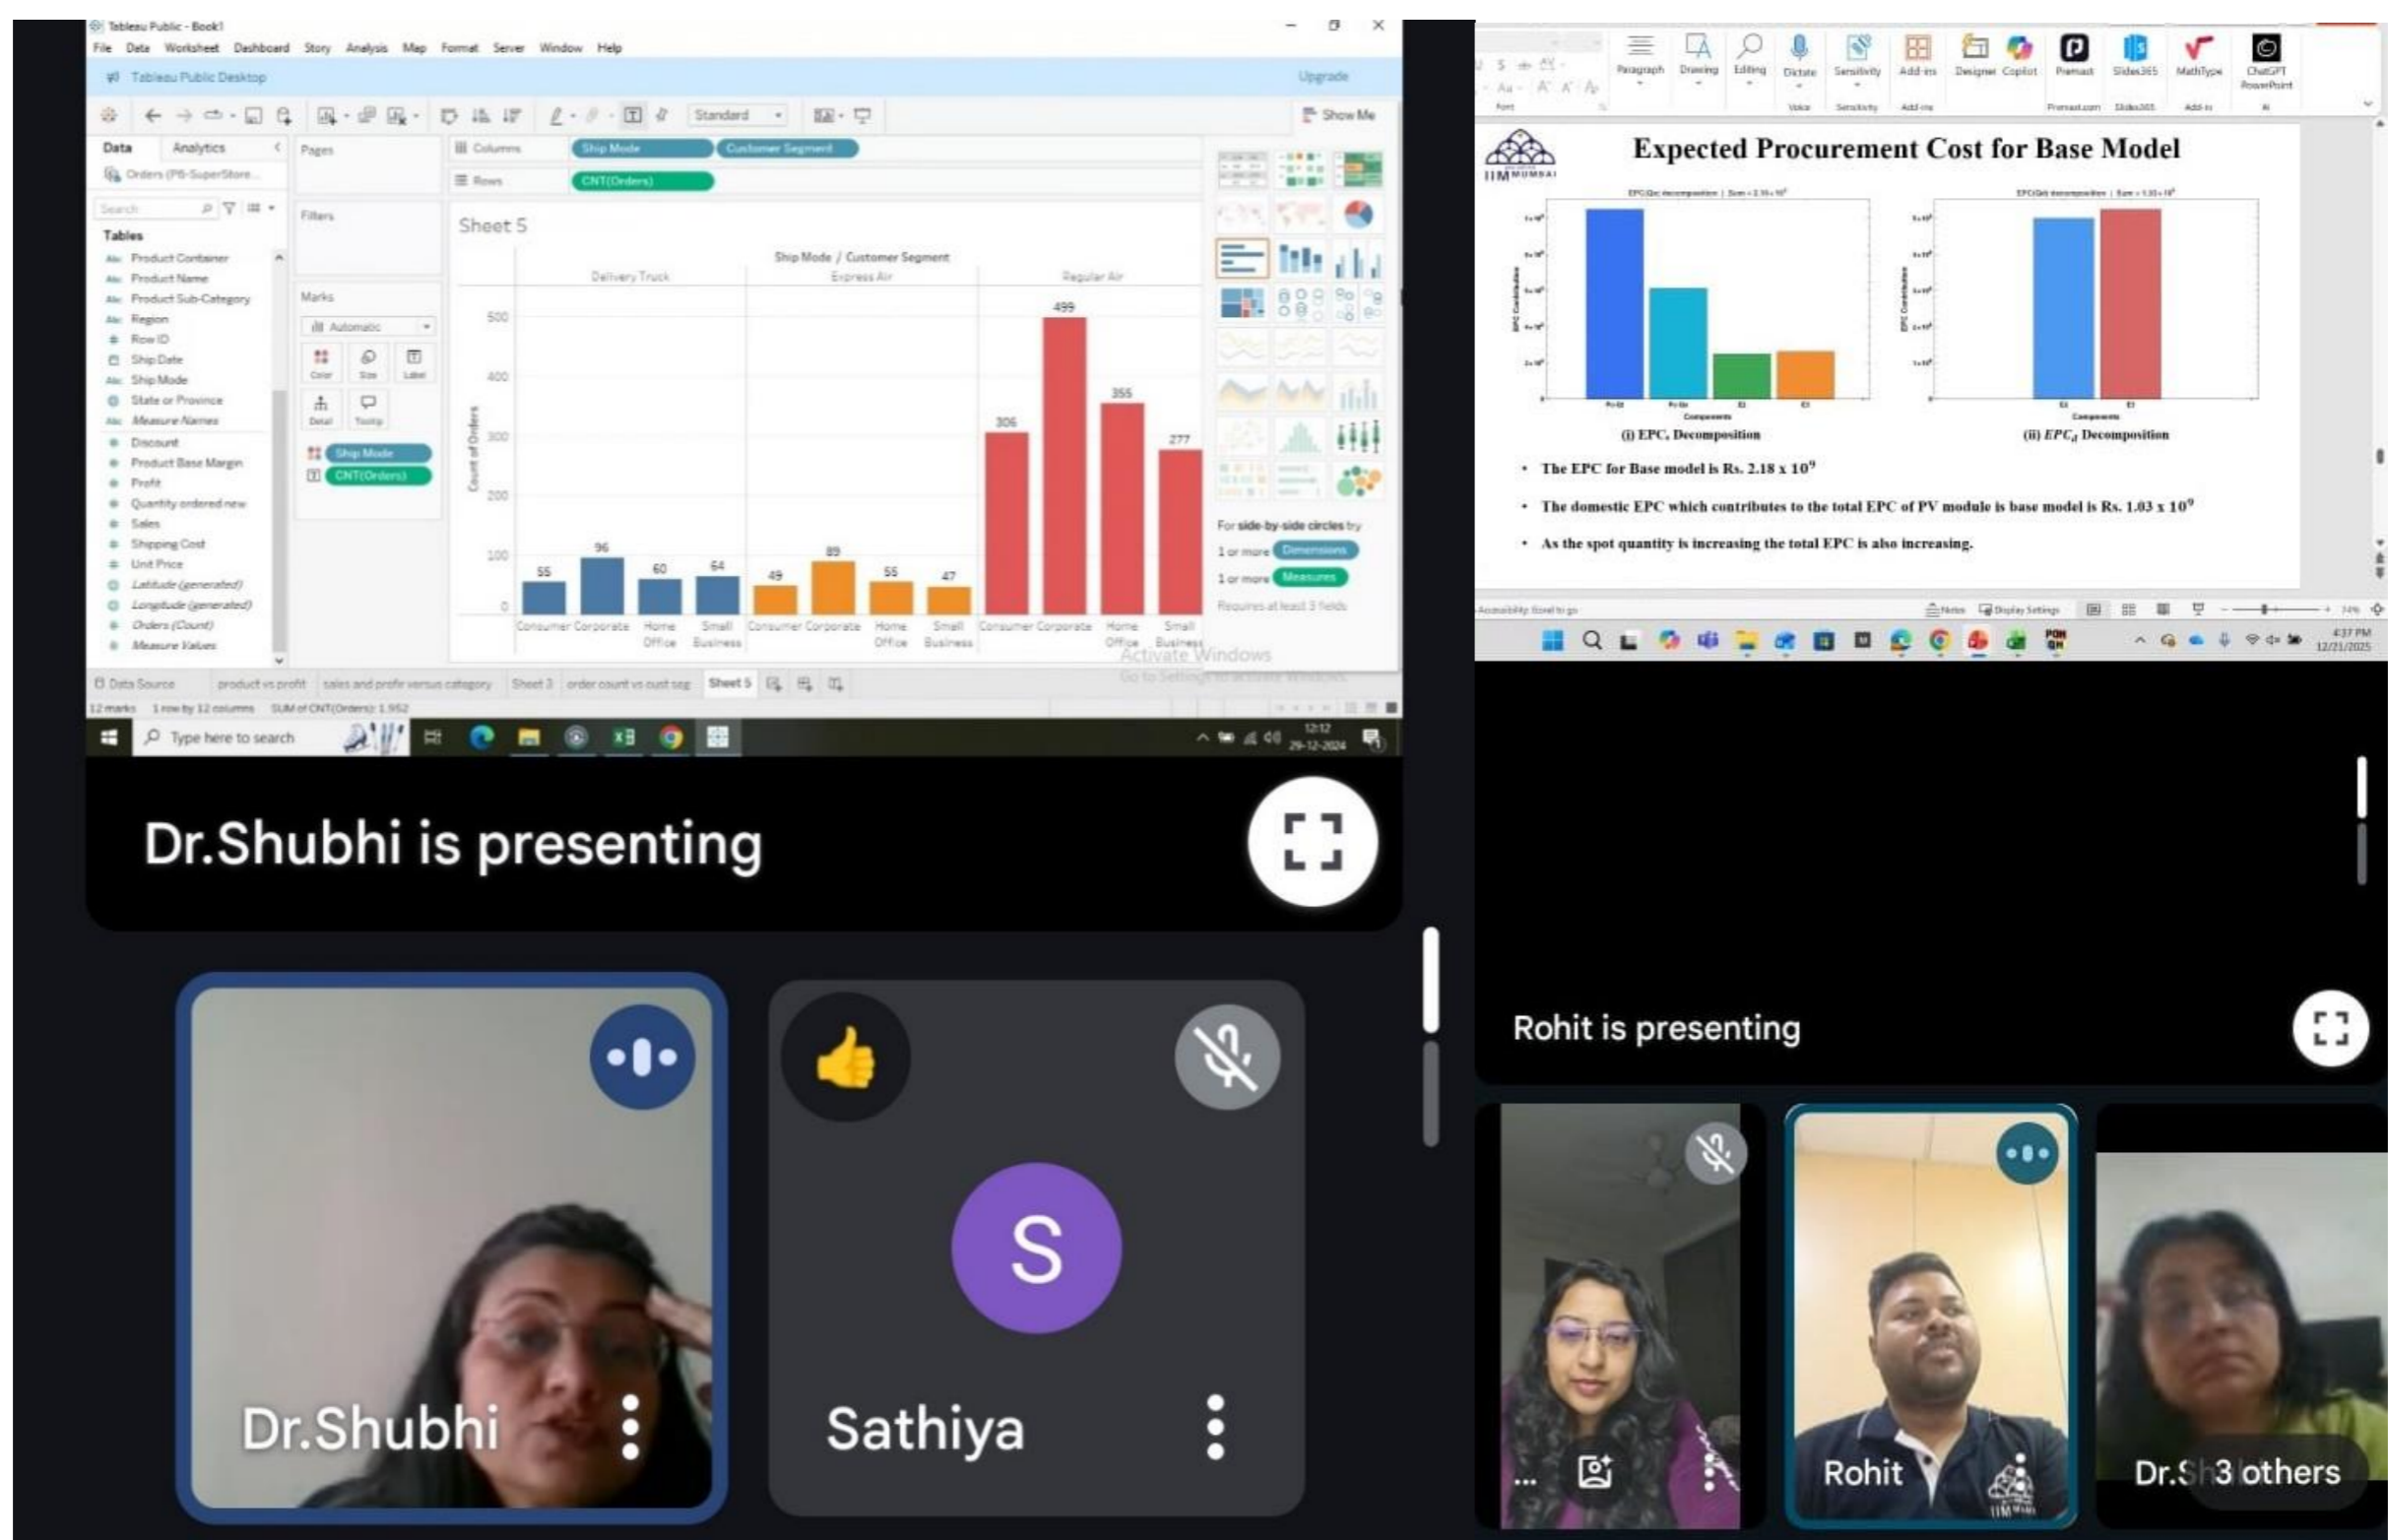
Tableau Public - Book1
File Data Worksheet Dashboard Story Analysis Map Format Server Window Help
Tableau Public Desktop
Upgrade
Standard
Show Me
Data Analytics
Orders (PB-SuperStore...
Pages
Columns Ship Mode Customer Segment
Rows CNT(Orders)
Filters
Tables
Product Container
Product Name
Product Sub-Category
Region
Row ID
Ship Date
Ship Mode
State or Province
Measure Names
Discount
Product Base Margin
Profit
Quantity ordered new
Sales
Shipping Cost
Unit Price
Latitude (generated)
Longitude (generated)
Orders (Count)
Measure Values
Marks
Automatic
Color Size Label
Detail Tooltip
Ship Mode
CNT(Orders)
Sheet 5
Ship Mode / Customer Segment
Delivery Truck Express Air Regular Air
Count of Orders
500
400
300
200
100
0
55 96 60 64 49 89 55 47 306 499 355 277
Consumer Corporate Home Office Small Business Consumer Corporate Home Office Small Business Consumer Corporate Home Office Small Business
For side-by-side circles try
1 or more Dimensions
1 or more Measures
Requires at least 3 fields
Activate Windows
Go to Settings to activate Windows.
Data Source product vs profit sales and profit versus category Sheet 3 order count vs cust seg Sheet 5
12 marks 1 row by 12 columns SUM of CNT(Orders): 1,952
Type here to search
12:12 29-12-2024
Dr.Shubhi is presenting

Paragraph Drawing Editing Dictate Sensitivity Add-ins Designer Copilot Premast Slides365 MathType ChatGPT PowerPoint
IIM MUMBAI
Expected Procurement Cost for Base Model
(i) EPC$_t$ Decomposition
(ii) $EPC_d$ Decomposition
• The EPC for Base model is Rs. 2.18 x $10^9$
• The domestic EPC which contributes to the total EPC of PV module is base model is Rs. 1.03 x $10^9$
• As the spot quantity is increasing the total EPC is also increasing.
4:37 PM 12/21/2025
Rohit is presenting
Dr.Shubhi
Sathiya
S
Rohit
Dr.S 3 others